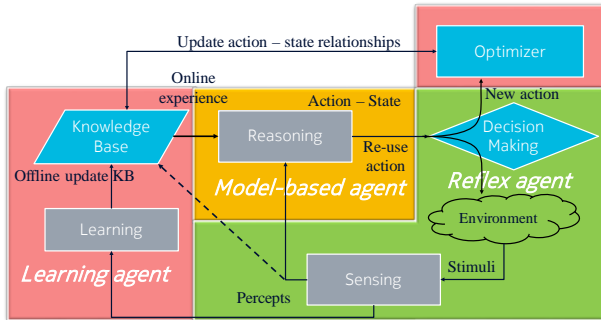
Update action – state relationships

Optimizer

Online experience

Action – State

New action

Knowledge Base

Reasoning

Re-use action

Decision Making

Offline update KB

Model-based agent

Reflex agent

Environment

Learning

Learning agent

Sensing

Stimuli

Percepts